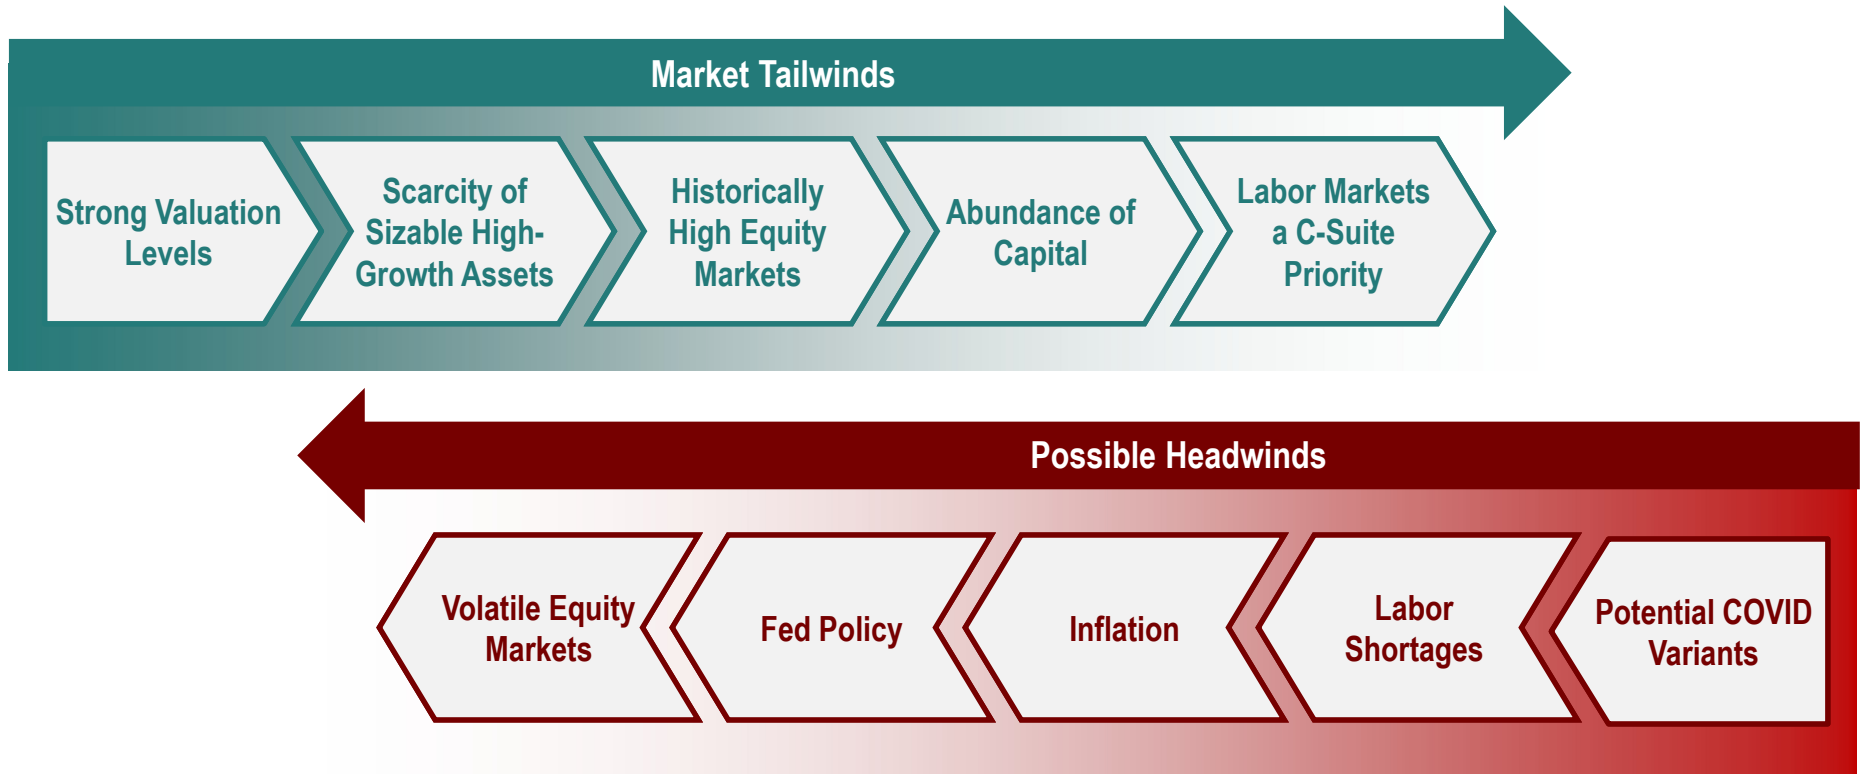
Market Tailwinds

Strong Valuation Levels

Scarcity of Sizable High-Growth Assets

Historically High Equity Markets

Abundance of Capital

Labor Markets a C-Suite Priority

Possible Headwinds

Volatile Equity Markets

Fed Policy

Inflation

Labor Shortages

Potential COVID Variants